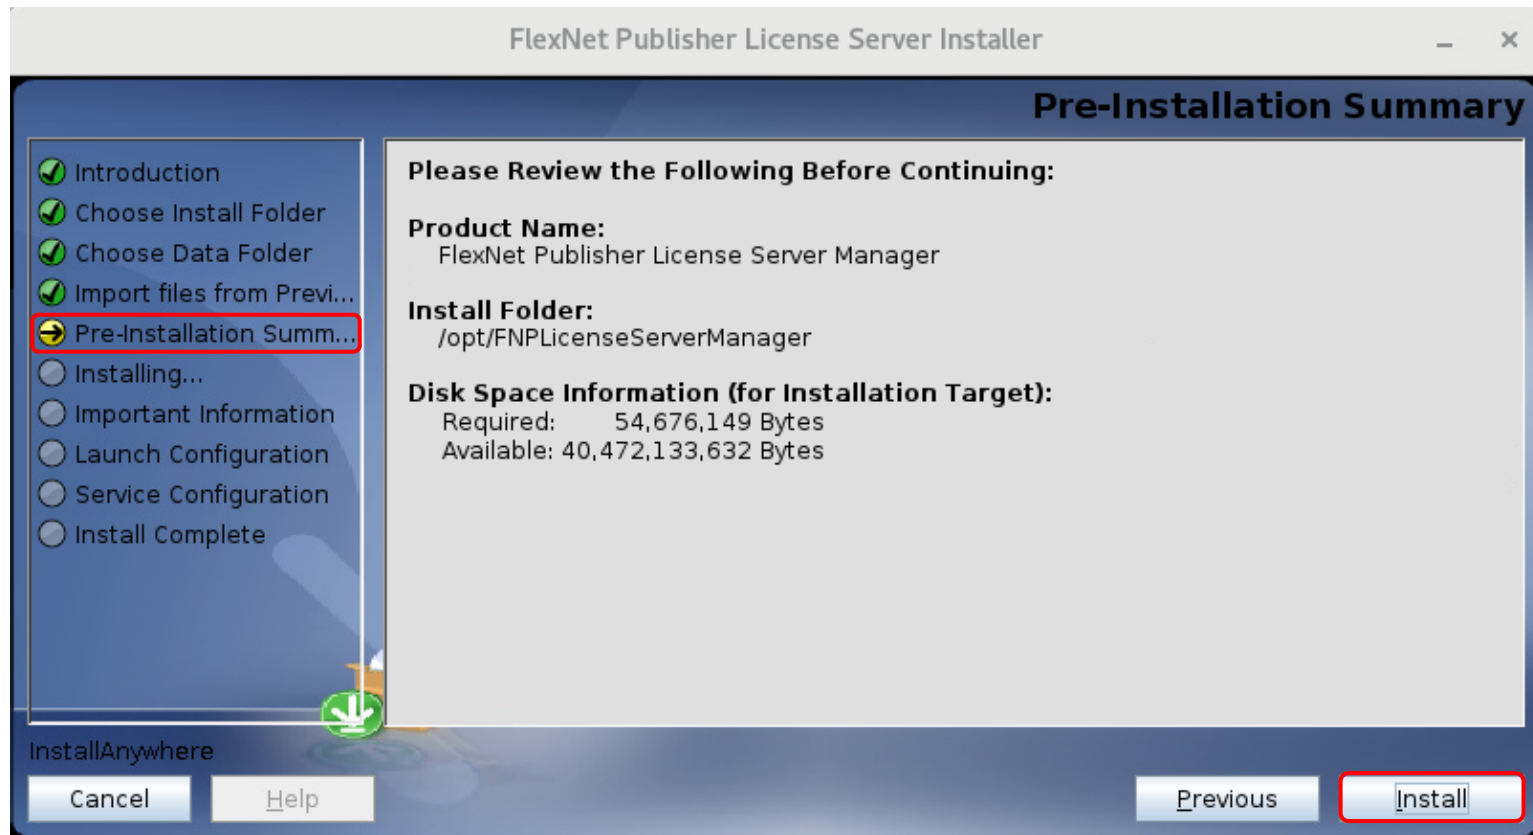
FlexNet Publisher License Server Installer

Pre-Installation Summary

Introduction
Choose Install Folder
Choose Data Folder
Import files from Previ...
Pre-Installation Summ...
Installing...
Important Information
Launch Configuration
Service Configuration
Install Complete

Please Review the Following Before Continuing:

Product Name:
FlexNet Publisher License Server Manager

Install Folder:
/opt/FNPLicenseServerManager

Disk Space Information (for Installation Target):
Required: 54,676,149 Bytes
Available: 40,472,133,632 Bytes

InstallAnywhere

Cancel
Help
Previous
Install